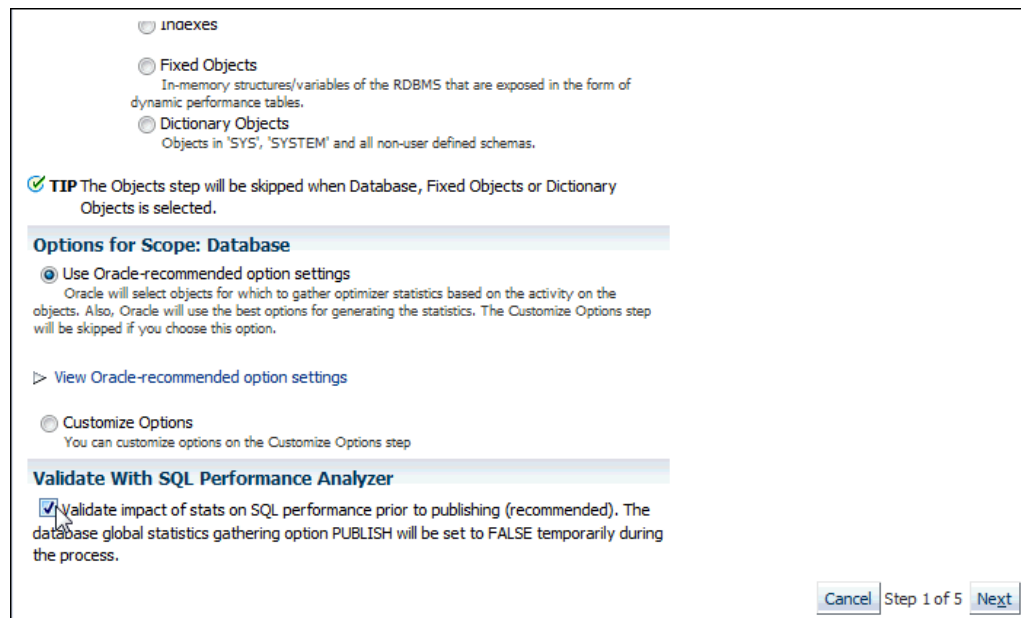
Indexes

Fixed Objects
In-memory structures/variables of the RDBMS that are exposed in the form of dynamic performance tables.

Dictionary Objects
Objects in 'SYS', 'SYSTEM' and all non-user defined schemas.

TIP The Objects step will be skipped when Database, Fixed Objects or Dictionary Objects is selected.

Options for Scope: Database

Use Oracle-recommended option settings
Oracle will select objects for which to gather optimizer statistics based on the activity on the objects. Also, Oracle will use the best options for generating the statistics. The Customize Options step will be skipped if you choose this option.

View Oracle-recommended option settings

Customize Options
You can customize options on the Customize Options step

Validate With SQL Performance Analyzer

Validate impact of stats on SQL performance prior to publishing (recommended). The database global statistics gathering option PUBLISH will be set to FALSE temporarily during the process.

Cancel Step 1 of 5 Next